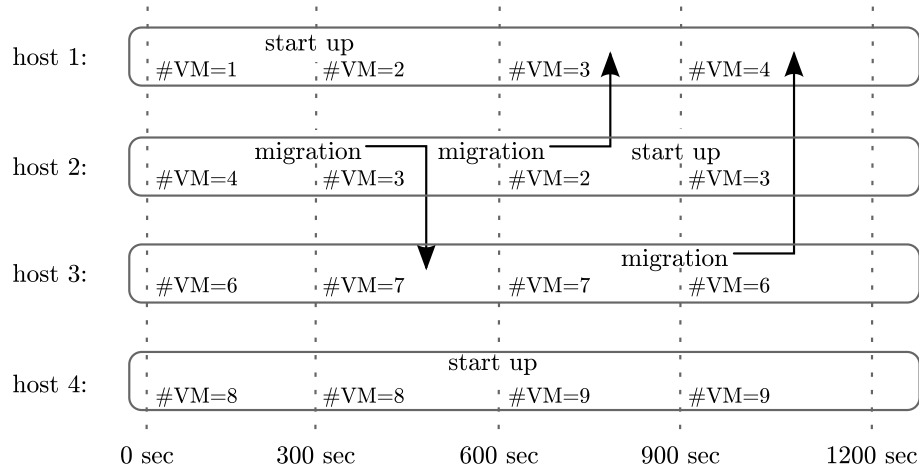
host 1: start up
#VM=1 #VM=2 #VM=3 #VM=4

host 2: migration migration start up
#VM=4 #VM=3 #VM=2 #VM=3

host 3: migration
#VM=6 #VM=7 #VM=7 #VM=6

host 4: start up
#VM=8 #VM=8 #VM=9 #VM=9

0 sec 300 sec 600 sec 900 sec 1200 sec